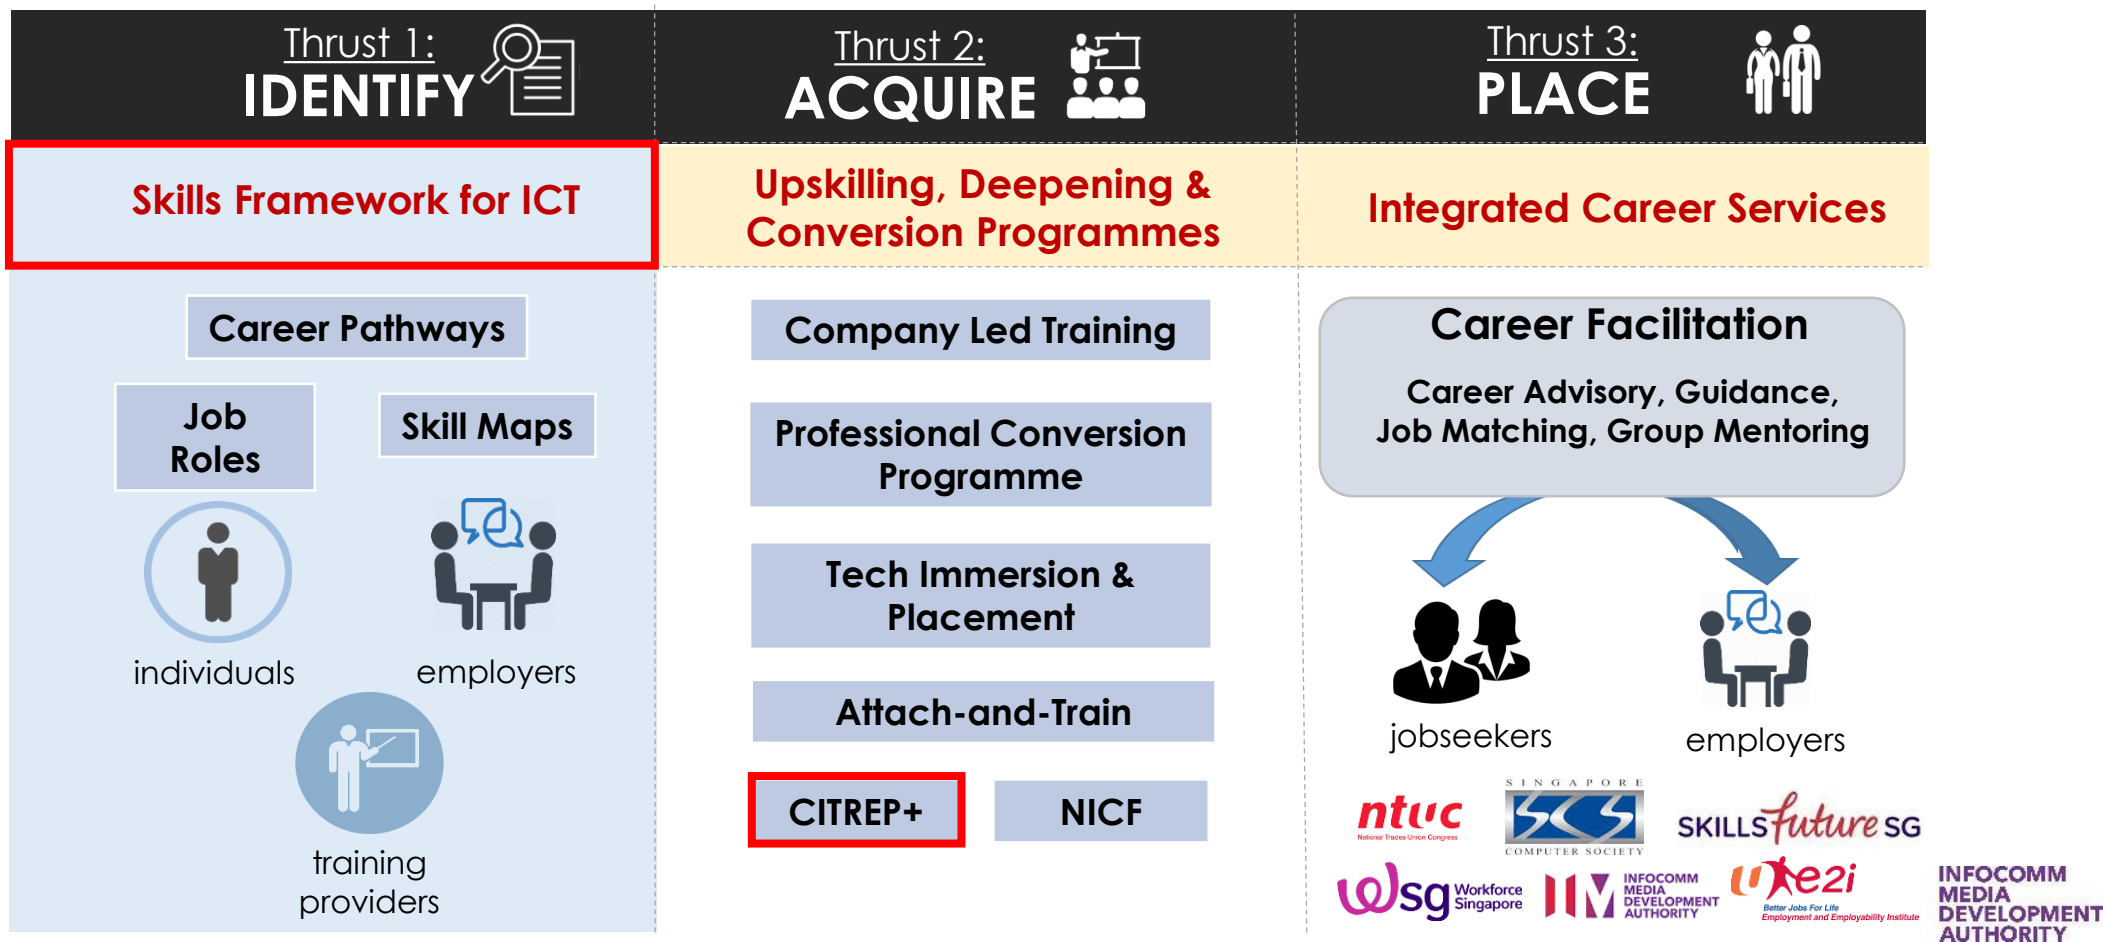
Thrust 1:
IDENTIFY

Thrust 2:
ACQUIRE

Thrust 3:
PLACE

Skills Framework for ICT

Upskilling, Deepening & Conversion Programmes

Integrated Career Services

Career Pathways

Job Roles

Skill Maps

individuals

employers

training providers

Company Led Training

Professional Conversion Programme

Tech Immersion & Placement

Attach-and-Train

CITREP+

NICF

Career Facilitation

Career Advisory, Guidance, Job Matching, Group Mentoring

jobseekers

employers

ntuc
National Trades Union Congress

SINGAPORE
SCS
COMPUTER SOCIETY

SKILLS future SG

wsg Workforce Singapore

IM INFOCOMM MEDIA DEVELOPMENT AUTHORITY

e2i
Better Jobs For Life
Employment and Employability Institute

INFOCOMM MEDIA DEVELOPMENT AUTHORITY